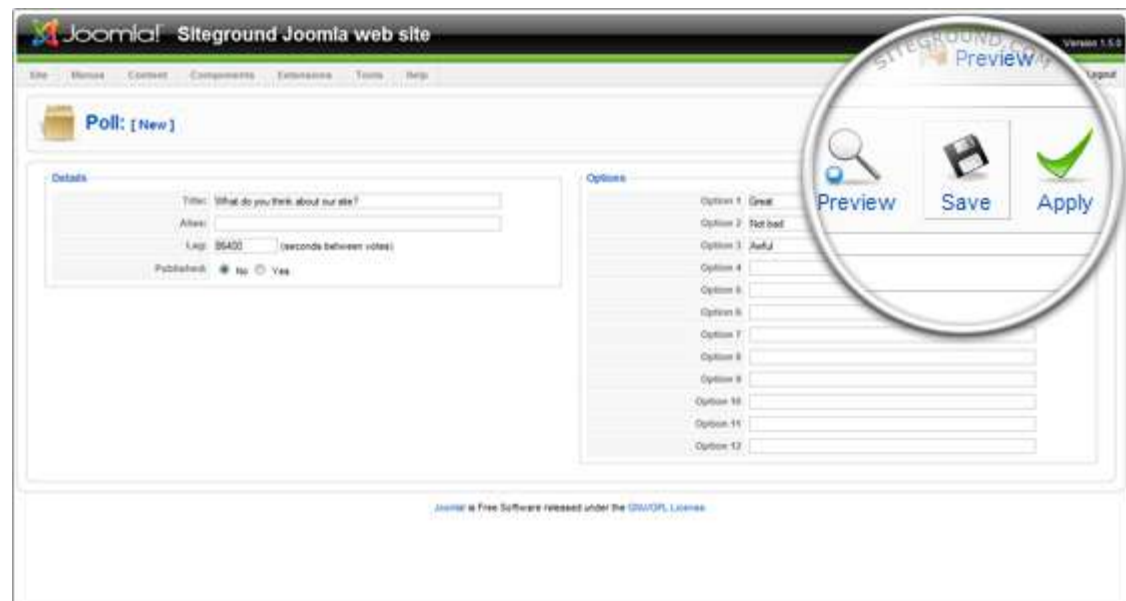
Joomla! Siteground Joomla web site

Version 1.5.0

Site Menus Content Components Extensions Tools Help

Logout

SITEGROUND.COM

Preview

Poll: [ New ]

Preview Save Apply

Details

Title: What do you think about our site?

Alias:

Lag: 86400 (seconds between votes)

Published: No Yes

Options

Option 1 Great

Option 2 Not bad

Option 3 Awful

Option 4

Option 5

Option 6

Option 7

Option 8

Option 9

Option 10

Option 11

Option 12

Joomla! is Free Software released under the GNU/GPL License.